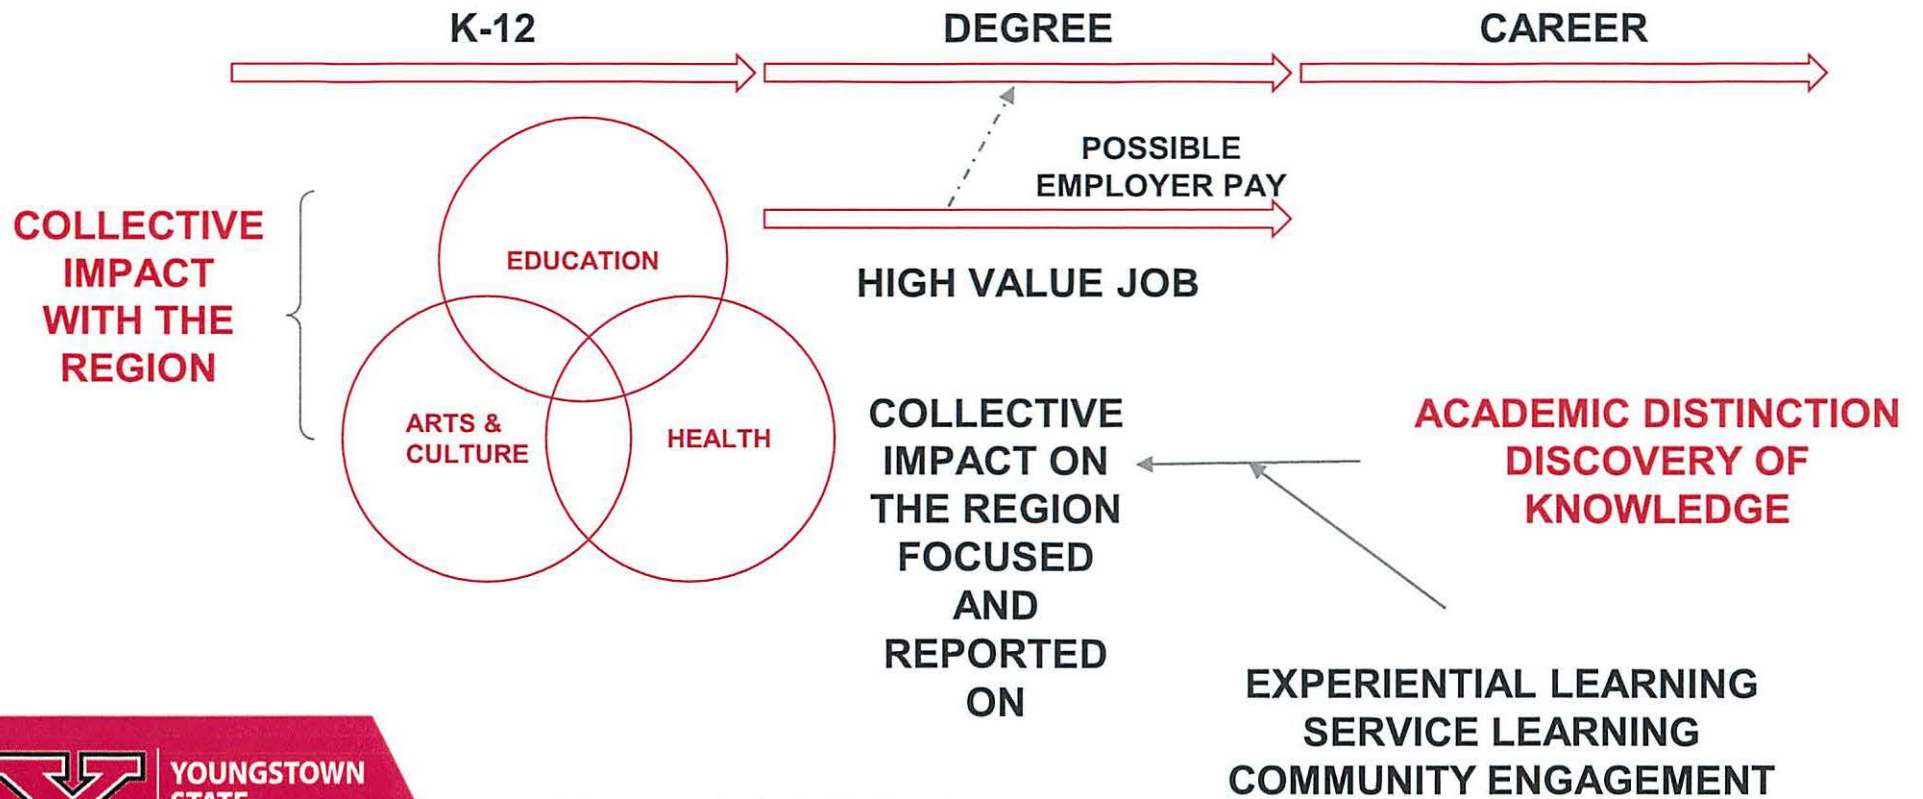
K-12

DEGREE

CAREER

POSSIBLE EMPLOYER PAY

COLLECTIVE IMPACT WITH THE REGION

EDUCATION

ARTS & CULTURE

HEALTH

HIGH VALUE JOB

COLLECTIVE IMPACT ON THE REGION FOCUSED AND REPORTED ON

ACADEMIC DISTINCTION DISCOVERY OF KNOWLEDGE

EXPERIENTIAL LEARNING
SERVICE LEARNING
COMMUNITY ENGAGEMENT

YOUNGSTOWN STATE